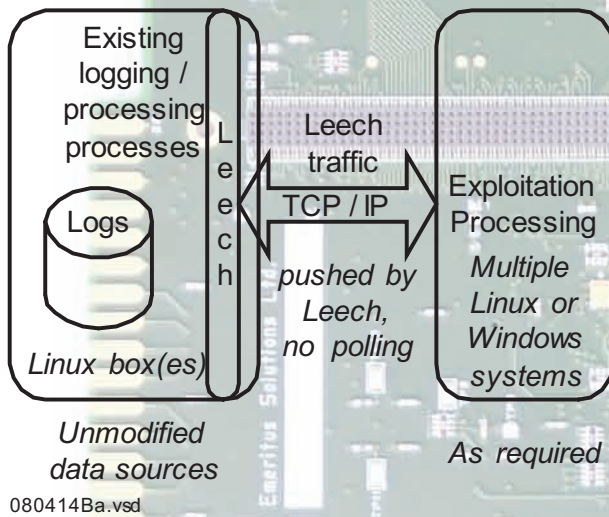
Existing logging / processing processes

L
e
e
c
h

Logs

Linux box(es)

Leech traffic

TCP / IP

pushed by Leech, no polling

Exploitation Processing

Multiple Linux or Windows systems

Unmodified data sources

As required

080414Ba.vsd